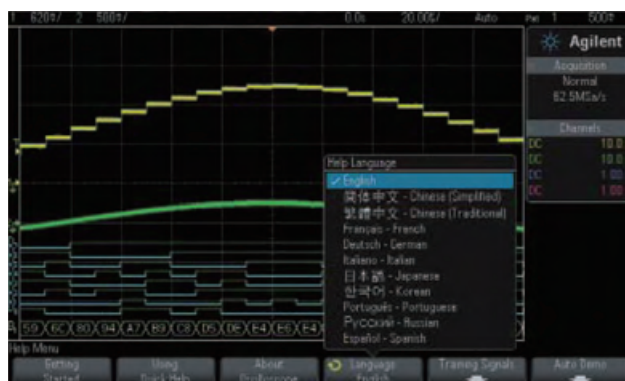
1 620mV/ 2 500mV/ 0.0s 20.00$\mu$s/ Auto 1 500mV

Agilent

Acquisition
Normal
62.5MSa/s

Channels
DC 10.0
DC 10.0
DC 1.00
DC 1.00

Help Language
✓ English
简体中文 - Chinese (Simplified)
繁體中文 - Chinese (Traditional)
Français - French
Deutsch - German
Italiano - Italian
日本語 - Japanese
한국어 - Korean
Português - Portuguese
Русский - Russian
Español - Spanish

59 6C 80 94 A7 B9 C8 D5 DE E4 E6 E4

Help Menu

Getting Started | Using Quick Help | About Oscilloscope | Language English | Training Signals | Auto Demo